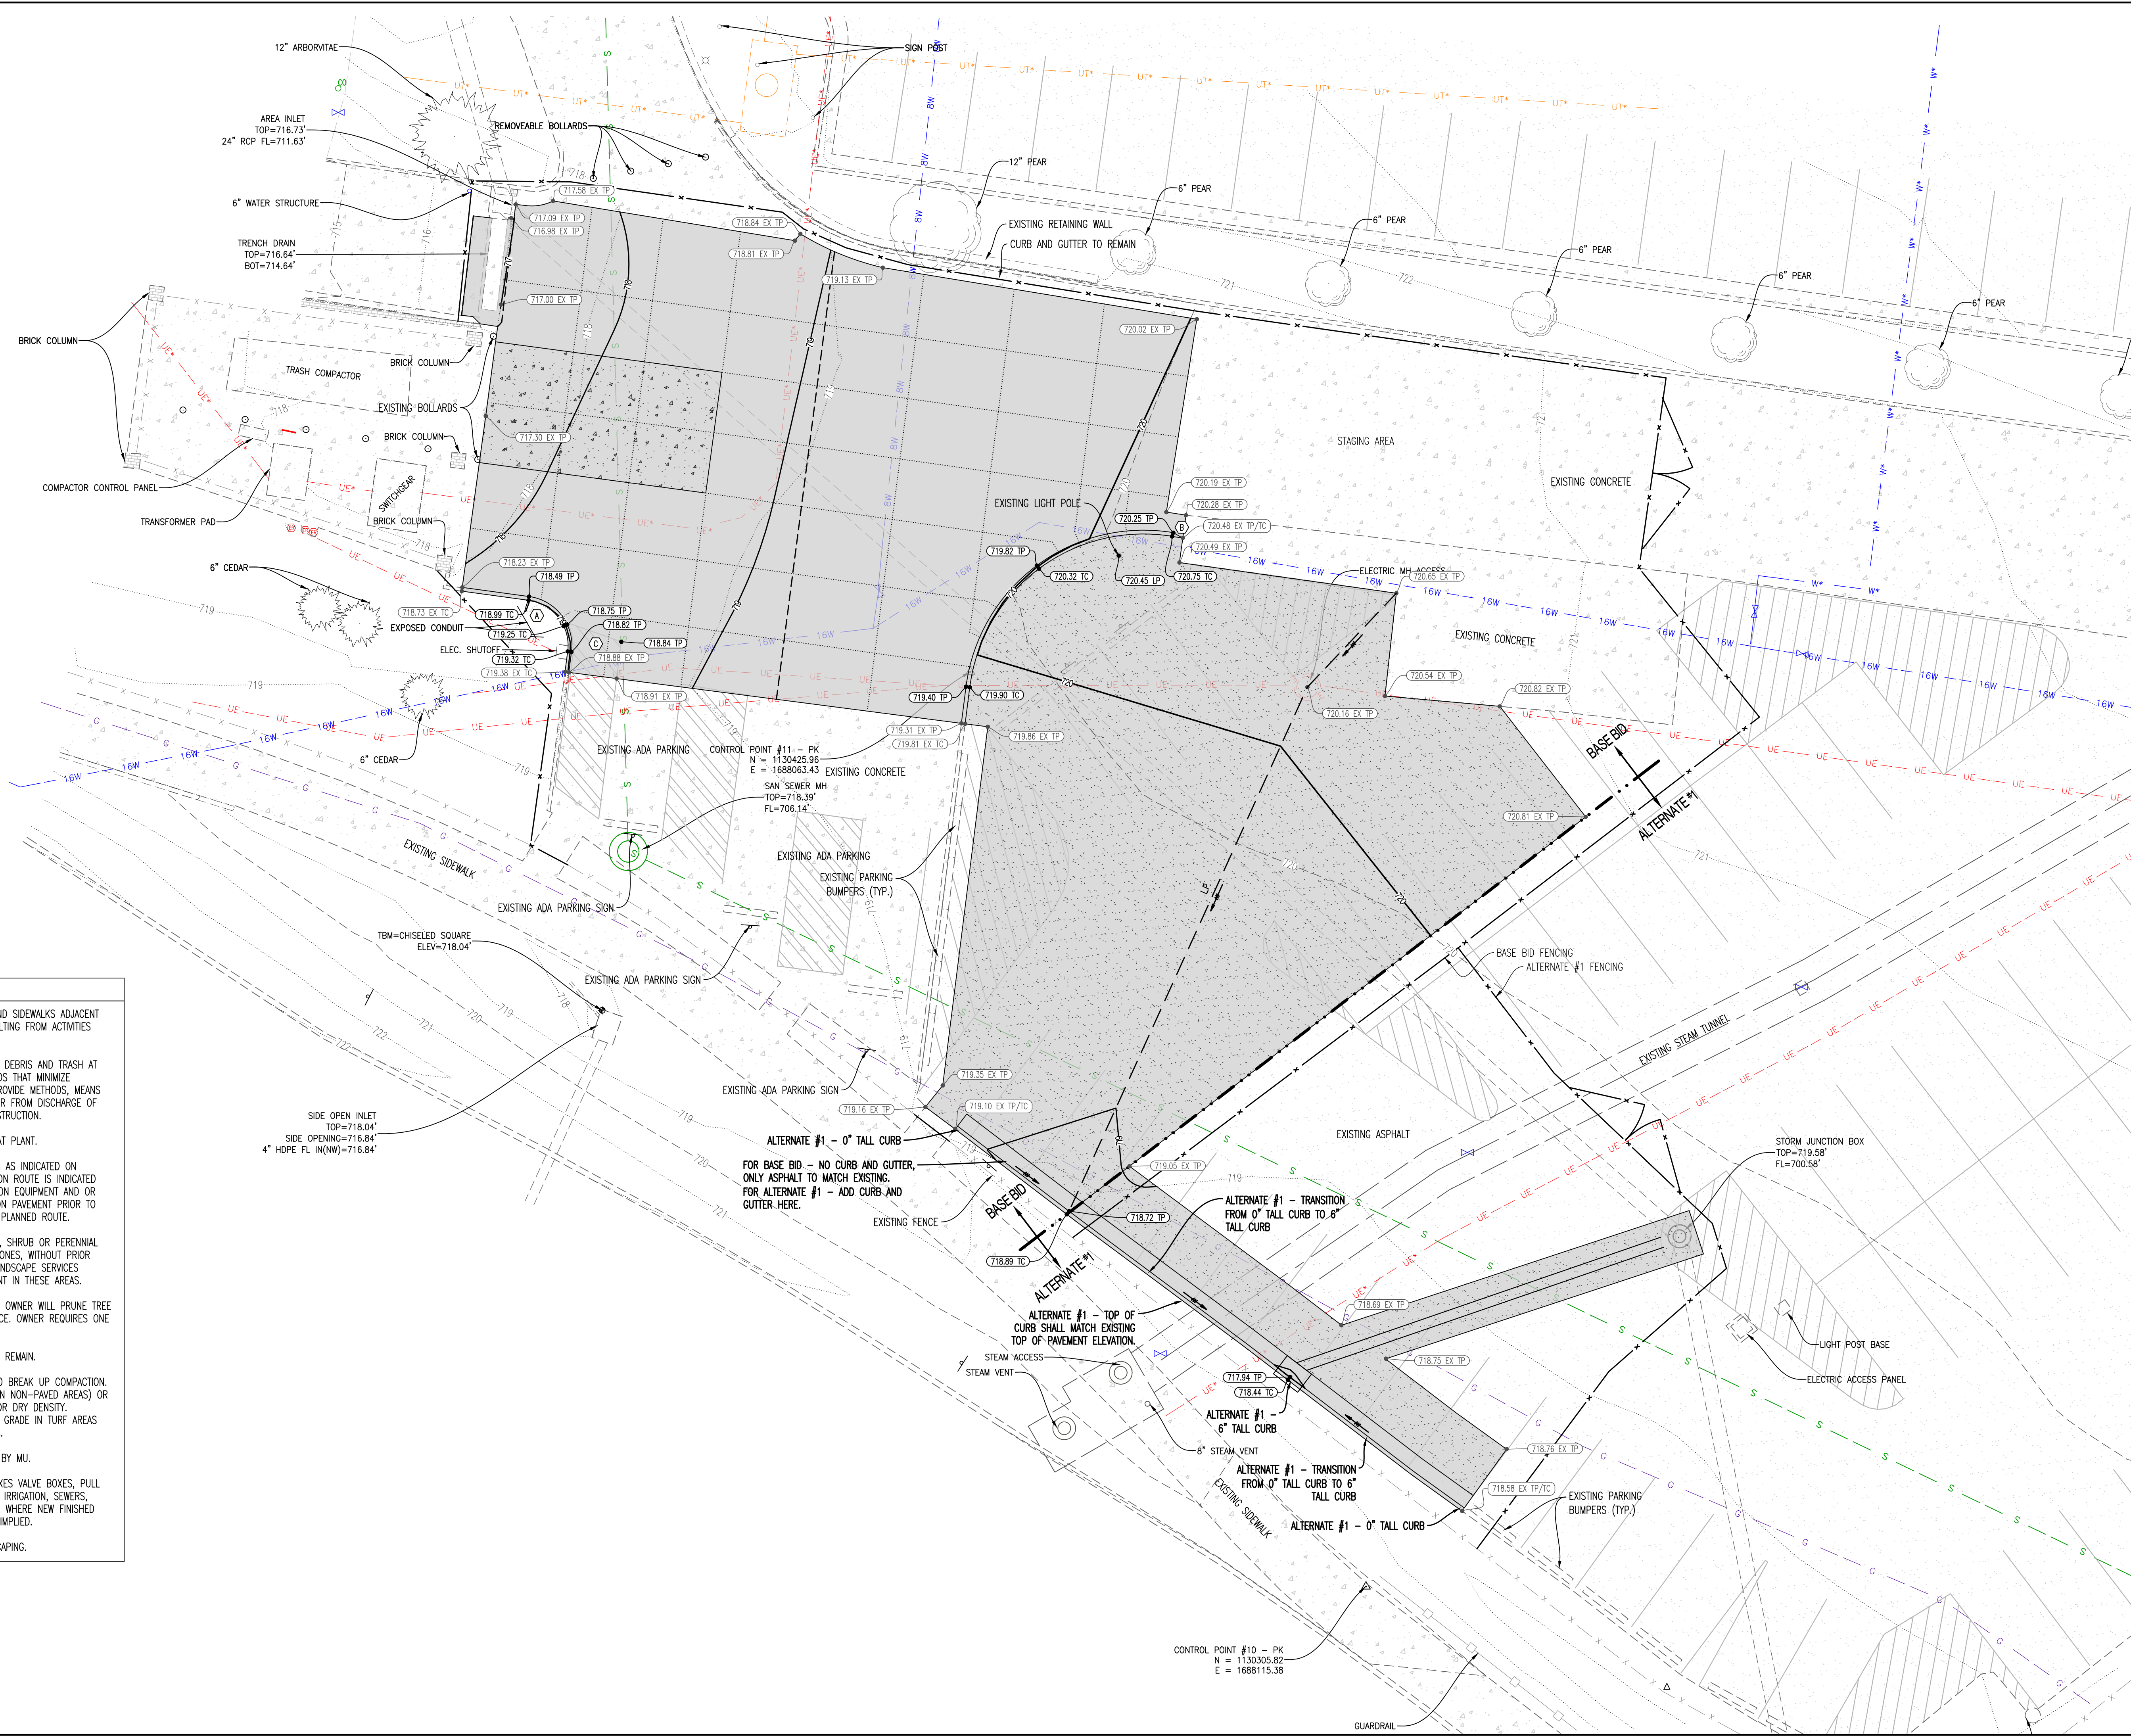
12" ARBORVITAE
SIGN POST
AREA INLET
TOP=716.73'
24" RCP FL=711.63'
REMOVEABLE BOLLARDS
12" PEAR
6" PEAR
6" PEAR
6" PEAR
6" PEAR
6" PEAR
6" WATER STRUCTURE
717.58 EX TP
717.09 EX TP
716.98 EX TP
718.84 EX TP
718.81 EX TP
EXISTING RETAINING WALL
CURB AND GUTTER TO REMAIN
TRENCH DRAIN
TOP=716.64'
BOT=714.64'
719.13 EX TP
717.00 EX TP
720.02 EX TP
BRICK COLUMN
TRASH COMPACTOR
BRICK COLUMN
EXISTING BOLLARDS
717.30 EX TP
BRICK COLUMN
STAGING AREA
EXISTING CONCRETE
COMPACTOR CONTROL PANEL
SWITCHGEAR
BRICK COLUMN
TRANSFORMER PAD
720.19 EX TP
720.28 EX TP
EXISTING LIGHT POLE
720.25 TP
720.48 EX TP/TC
720.49 EX TP
719.82 TP
720.32 TC
720.45 LP
720.75 TC
ELECTRIC MH ACCESS
720.65 EX TP
6" CEDAR
718.23 EX TP
718.49 TP
718.73 EX TC
718.99 TC
718.75 TP
718.82 TP
EXPOSED CONDUIT
719.25 TC
718.84 TP
EXISTING CONCRETE
ELEC. SHUTOFF
719.32 TC
718.88 EX TP
719.38 EX TC
720.54 EX TP
718.91 EX TP
719.40 TP
719.90 TC
720.82 EX TP
720.16 EX TP
719.31 EX TP
719.81 EX TC
719.86 EX TP
EXISTING ADA PARKING
CONTROL POINT #11 – PK
N = 1130425.96
E = 1688063.43
EXISTING CONCRETE
6" CEDAR
BASE BID
ALTERNATE #1
SAN SEWER MH
TOP=718.39'
FL=706.14'
720.81 EX TP
EXISTING SIDEWALK
EXISTING ADA PARKING
EXISTING PARKING
BUMPERS (TYP.)
EXISTING ADA PARKING SIGN
TBM=CHISELED SQUARE
ELEV=718.04'
BASE BID FENCING
ALTERNATE #1 FENCING
EXISTING ADA PARKING SIGN
EXISTING STEAM TUNNEL
ND SIDEWALKS ADJACENT
LTING FROM ACTIVITIES
DEBRIS AND TRASH AT
S THAT MINIMIZE
ROVIDE METHODS, MEANS
R FROM DISCHARGE OF
STRUCTION.
T PLANT.
AS INDICATED ON
N ROUTE IS INDICATED
N EQUIPMENT AND OR
N PAVEMENT PRIOR TO
PLANNED ROUTE.
, SHRUB OR PERENNIAL
ONES, WITHOUT PRIOR
NDSCAPE SERVICES
NT IN THESE AREAS.
OWNER WILL PRUNE TREE
CE. OWNER REQUIRES ONE
REMAIN.
D BREAK UP COMPACTION.
N NON-PAVED AREAS) OR
OR DRY DENSITY.
GRADE IN TURF AREAS
BY MU.
KES VALVE BOXES, PULL
IRRIGATION, SEWERS,
WHERE NEW FINISHED
IMPLIED.
CAPING.
EXISTING ADA PARKING
719.35 EX TP
719.16 EX TP
719.10 EX TP/TC
EXISTING ASPHALT
SIDE OPEN INLET
TOP=718.04'
SIDE OPENING=716.84'
4" HDPE FL IN(NW)=716.84'
ALTERNATE #1 – 0" TALL CURB
STORM JUNCTION BOX
TOP=719.58'
FL=700.58'
FOR BASE BID – NO CURB AND GUTTER, ONLY ASPHALT TO MATCH EXISTING.
FOR ALTERNATE #1 – ADD CURB AND GUTTER HERE.
719.05 EX TP
ALTERNATE #1 – TRANSITION FROM 0" TALL CURB TO 6" TALL CURB
EXISTING FENCE
BASE BID
718.72 TP
718.89 TC
ALTERNATE #1
718.69 EX TP
ALTERNATE #1 – TOP OF CURB SHALL MATCH EXISTING TOP OF PAVEMENT ELEVATION.
LIGHT POST BASE
STEAM ACCESS
STEAM VENT
718.75 EX TP
ELECTRIC ACCESS PANEL
717.94 TP
718.44 TC
ALTERNATE #1 – 6" TALL CURB
8" STEAM VENT
718.76 EX TP
EXISTING SIDEWALK
ALTERNATE #1 – TRANSITION FROM 0" TALL CURB TO 6" TALL CURB
718.58 EX TP/TC
EXISTING PARKING
BUMPERS (TYP.)
ALTERNATE #1 – 0" TALL CURB
CONTROL POINT #10 – PK
N = 1130305.82
E = 1688115.38
GUARDRAIL